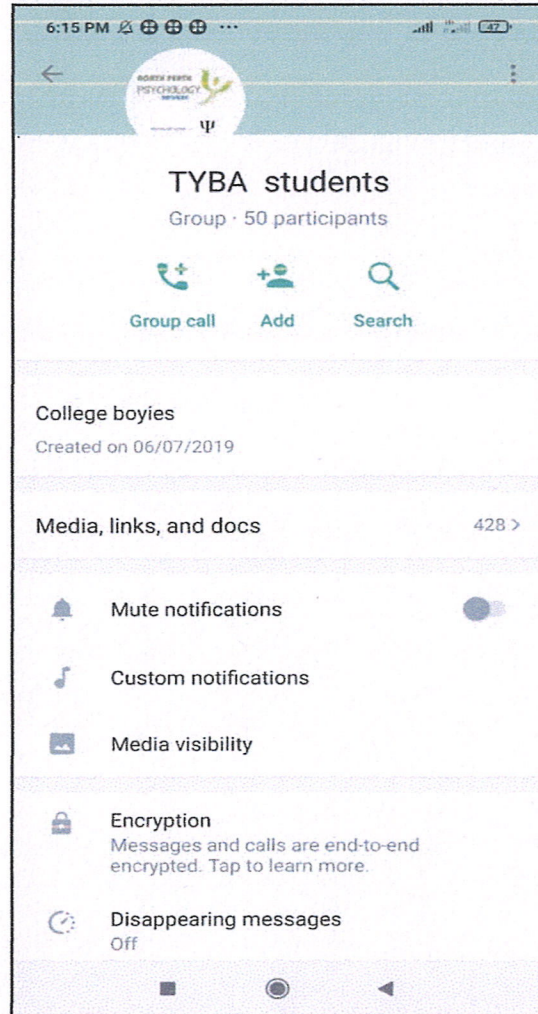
6:15 PM ⊕ ⊕ ⊕ ··· 47

NORTH PERTH PSYCHOLOGY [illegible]

Ψ

TYBA students

Group · 50 participants

Group call Add Search

College boyies

Created on 06/07/2019

Media, links, and docs 428 >

Mute notifications

Custom notifications

Media visibility

Encryption

Messages and calls are end-to-end encrypted. Tap to learn more.

Disappearing messages

Off